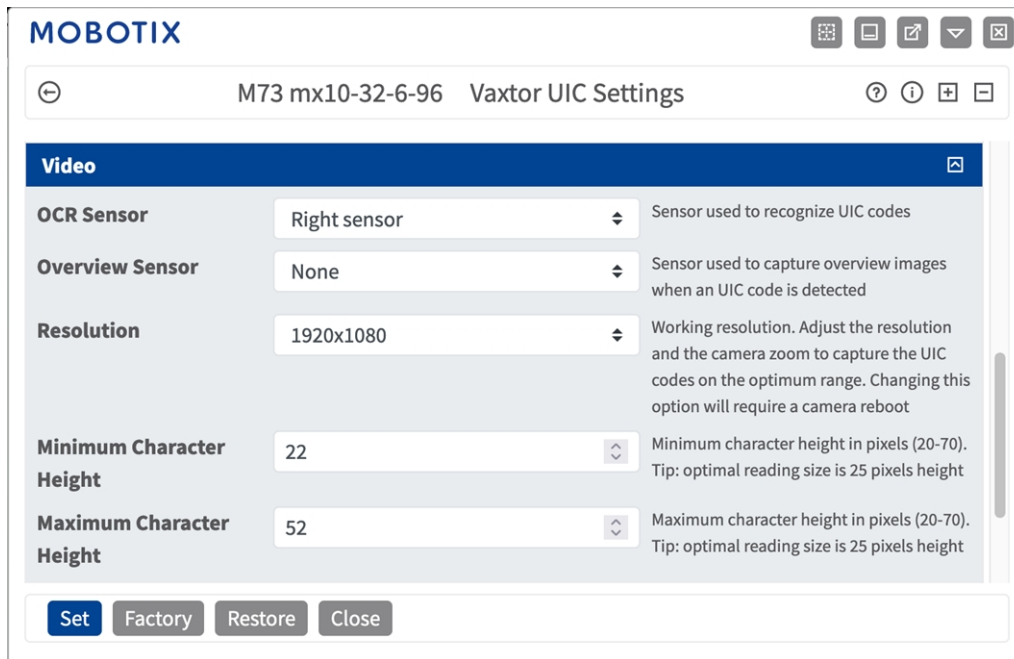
MOBOTIX

M73 mx10-32-6-96 Vaxtor UIC Settings

Video

OCR Sensor | Right sensor | Sensor used to recognize UIC codes

Overview Sensor | None | Sensor used to capture overview images when an UIC code is detected

Resolution | 1920x1080 | Working resolution. Adjust the resolution and the camera zoom to capture the UIC codes on the optimum range. Changing this option will require a camera reboot

Minimum Character Height | 22 | Minimum character height in pixels (20-70). Tip: optimal reading size is 25 pixels height

Maximum Character Height | 52 | Maximum character height in pixels (20-70). Tip: optimal reading size is 25 pixels height

Set Factory Restore Close